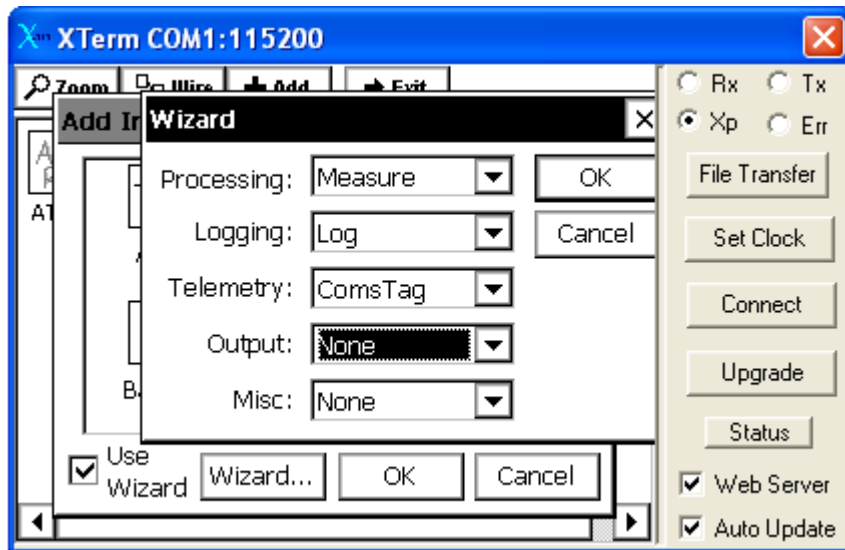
XTerm COM1:115200

Zoom
Wire
Add
Exit

Add In
Wizard

Processing: Measure
Logging: Log
Telemetry: ComsTag
Output: None
Misc: None

OK
Cancel

AT
B

Use Wizard
Wizard...
OK
Cancel

Rx
Tx
Xp
Err
File Transfer
Set Clock
Connect
Upgrade
Status
Web Server
Auto Update